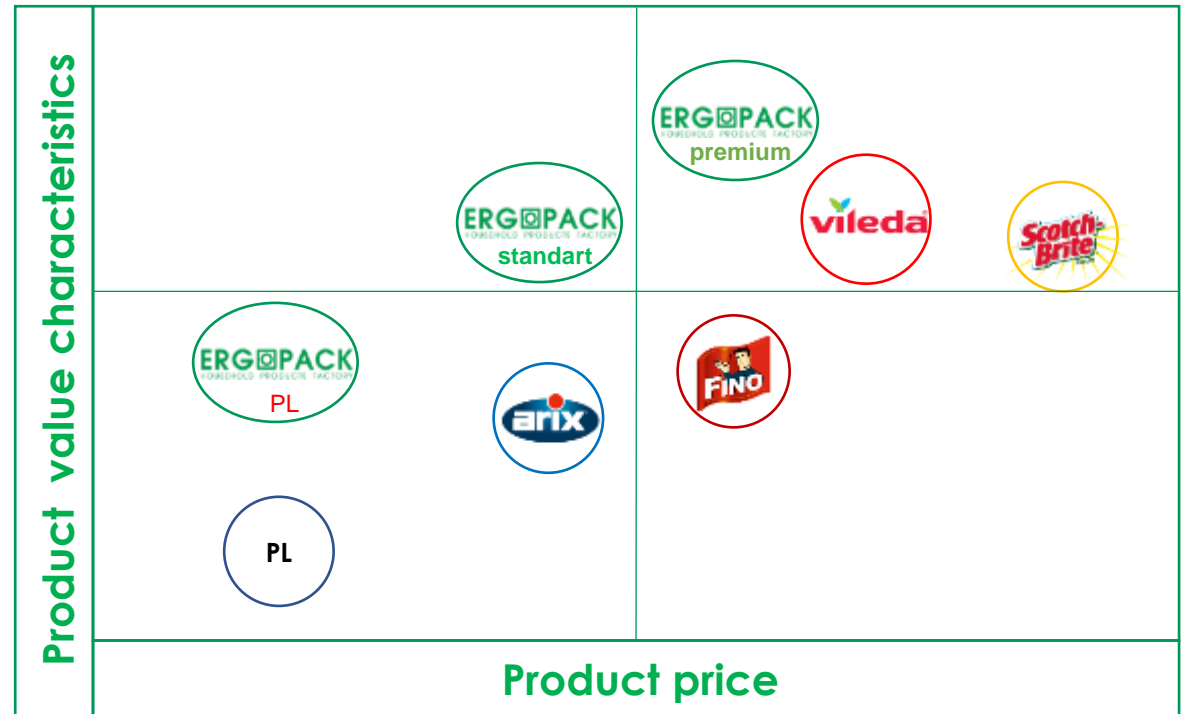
Product value characteristics

ERGOPACK
HOUSEHOLD PRODUCTS FACTORY
premium

ERGOPACK
HOUSEHOLD PRODUCTS FACTORY
standart

vileda

Scotch-Brite

ERGOPACK
HOUSEHOLD PRODUCTS FACTORY
PL

arix

FINO

PL

Product price